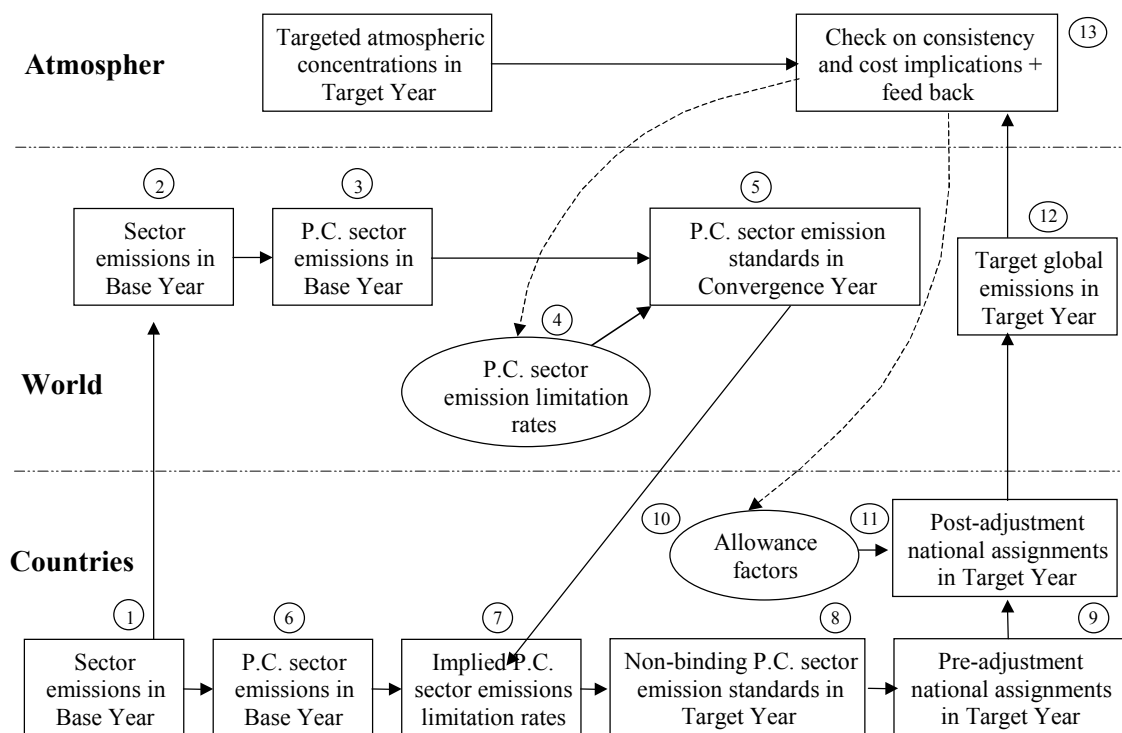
Atmospher

Targeted atmospheric concentrations in Target Year

Check on consistency and cost implications + feed back

13

World

2

Sector emissions in Base Year

3

P.C. sector emissions in Base Year

5

P.C. sector emission standards in Convergence Year

12

Target global emissions in Target Year

4

P.C. sector emission limitation rates

Countries

10

Allowance factors

11

Post-adjustment national assignments in Target Year

1

Sector emissions in Base Year

6

P.C. sector emissions in Base Year

7

Implied P.C. sector emissions limitation rates

8

Non-binding P.C. sector emission standards in Target Year

9

Pre-adjustment national assignments in Target Year